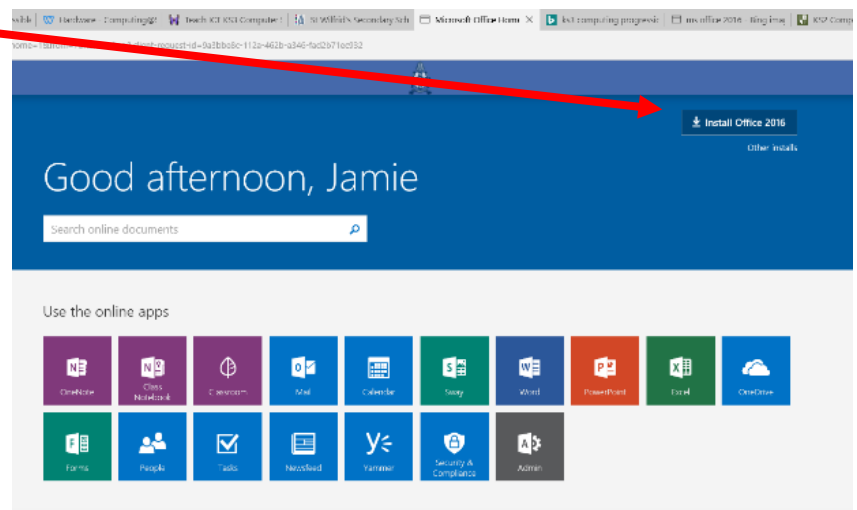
wiki | Hardware - Computing@ | Teach ICT KS3 Computer | St Wilfrid's Secondary Sch | Microsoft Office Home | ks3 computing progressio | ms office 2016 - Bing ima | KS2 Comp

home=1&auth=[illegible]&client-request-id=9a3bb66c-112a-462b-a346-fad2b71ec932

Install Office 2016

Other installs

Good afternoon, Jamie

Search online documents

Use the online apps

OneNote

Class Notebook

Classroom

Mail

Calendar

Sway

Word

PowerPoint

Excel

OneDrive

Forms

People

Tasks

Newsfeed

Yammer

Security & Compliance

Admin